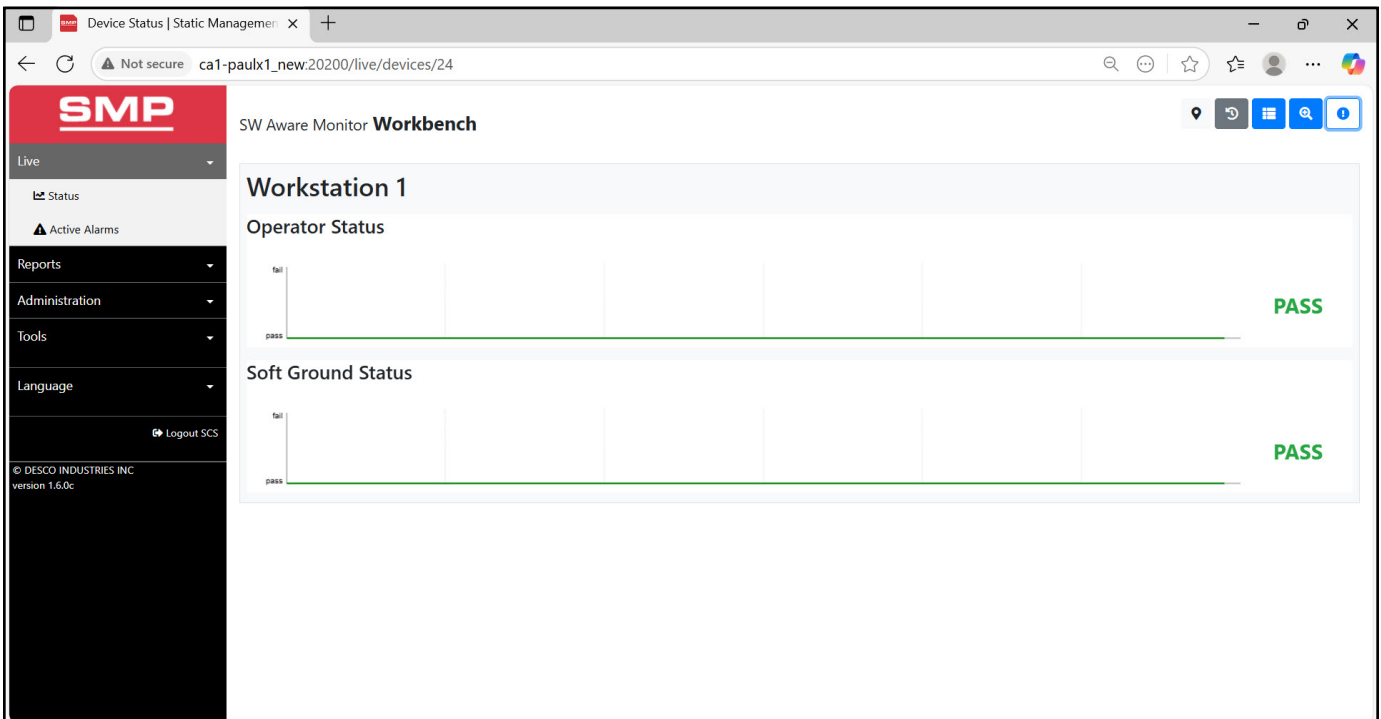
Device Status | Static Managemen ×

Not secure ca1-paulx1_new:20200/live/devices/24

SMP

Live

Status

Active Alarms

Reports

Administration

Tools

Language

Logout SCS

© DESCO INDUSTRIES INC
version 1.6.0c

SW Aware Monitor **Workbench**

Workstation 1

Operator Status

fail

pass

PASS

Soft Ground Status

fail

pass

PASS